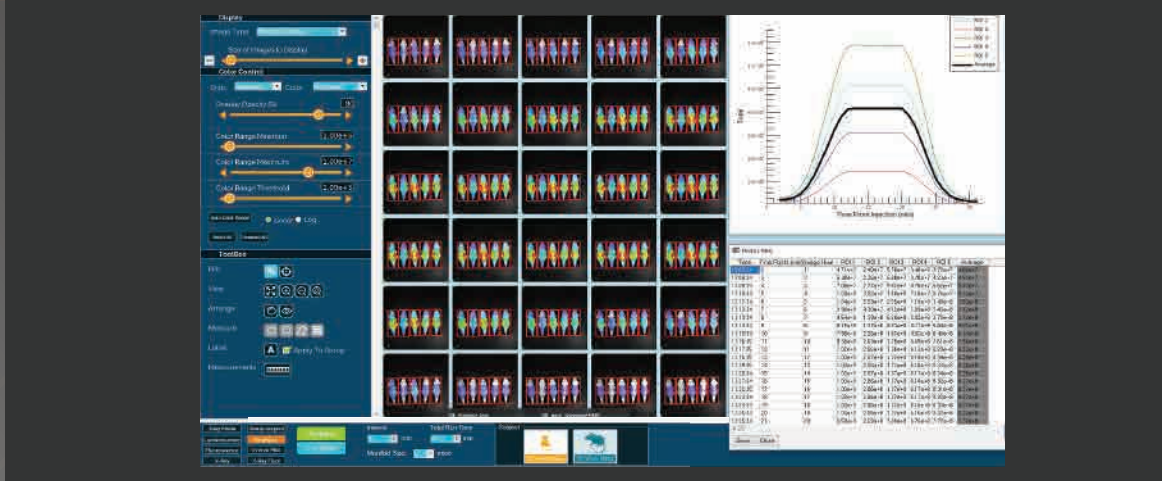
Display

Image Type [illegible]

Size of Image to Display

Color Control

Color Range Minimum

Color Range Maximum

Color Range Threshold

Toolbox

ROI

View

Arrange

Measure

Label

A Apply To Group

Measurements

ROI 1
ROI 2
ROI 3
ROI 4
ROI 5
Average

Time Post Injection (min)

Photon Flux

Time | ROI 1 | ROI 2 | ROI 3 | ROI 4 | ROI 5 | Average

Save Close